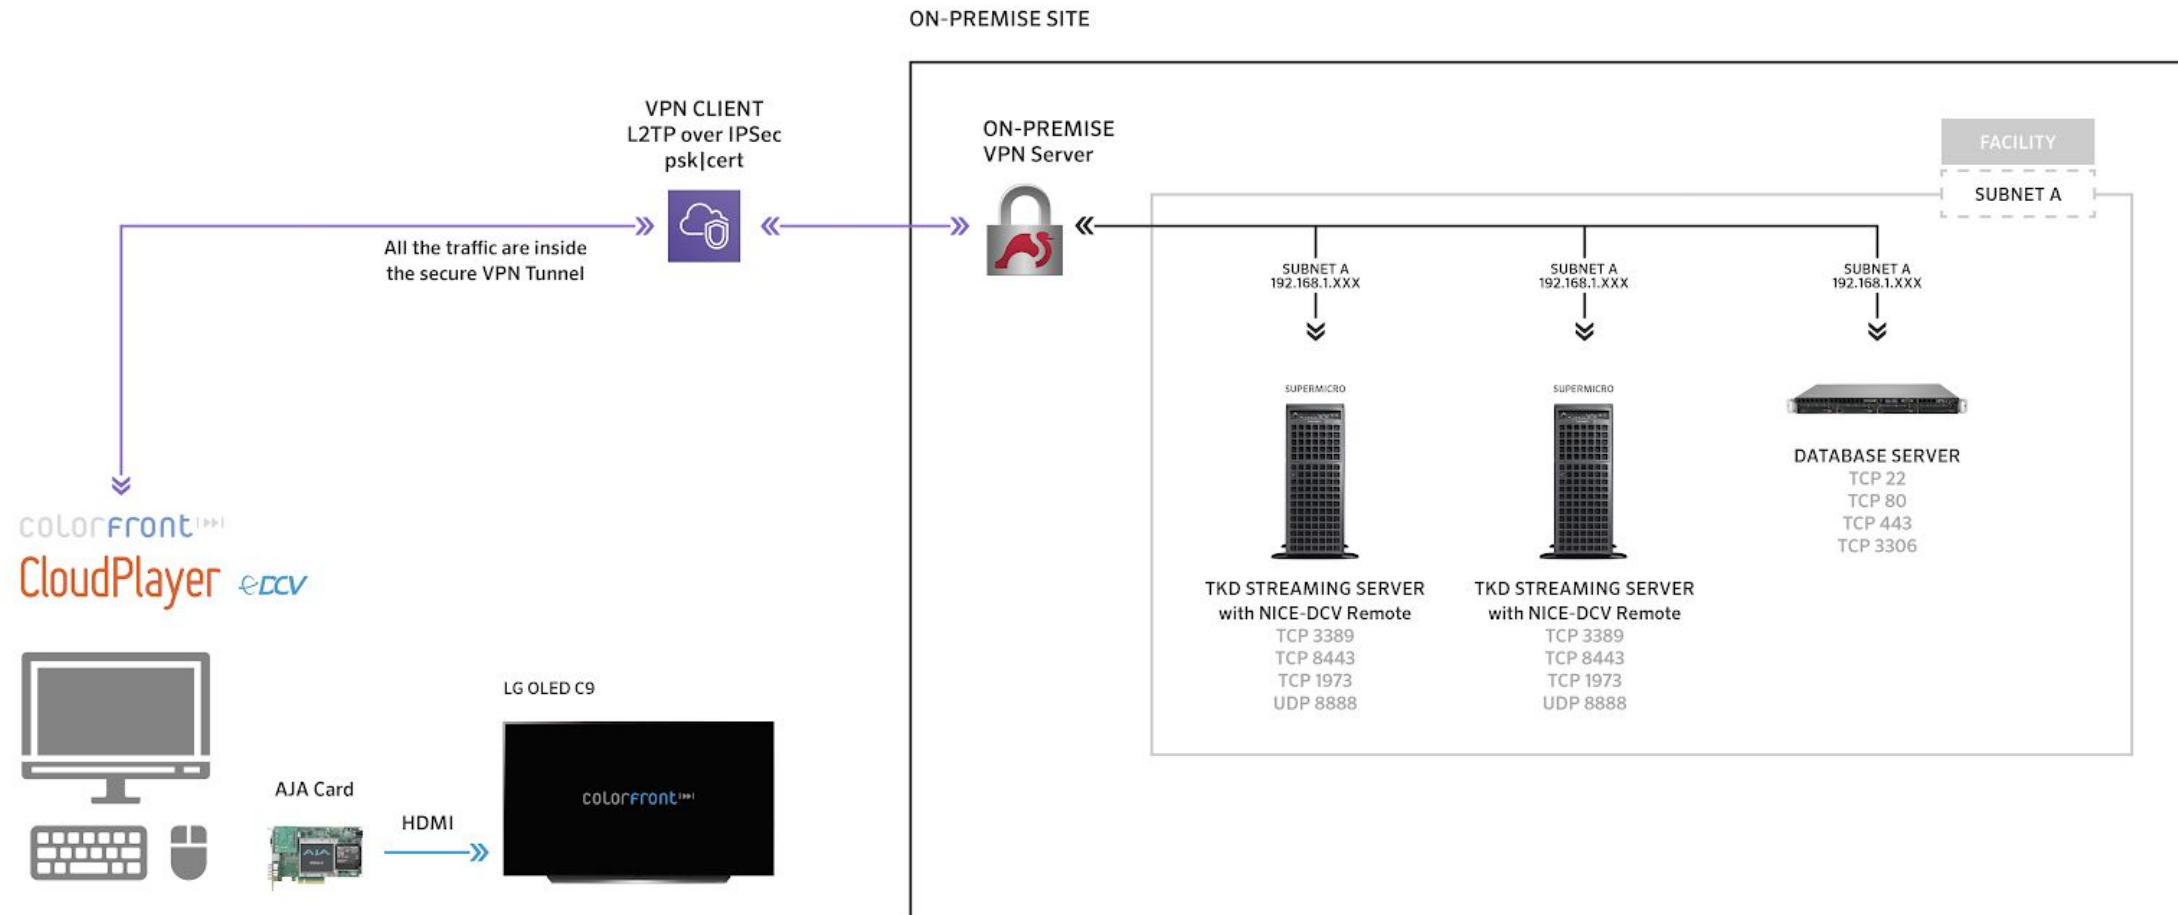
ON-PREMISE SITE

VPN CLIENT
L2TP over IPSec
psk|cert

All the traffic are inside the secure VPN Tunnel

ON-PREMISE
VPN Server

FACILITY

SUBNET A

SUBNET A
192.168.1.XXX

SUBNET A
192.168.1.XXX

SUBNET A
192.168.1.XXX

SUPERMICRO

SUPERMICRO

DATABASE SERVER
TCP 22
TCP 80
TCP 443
TCP 3306

TKD STREAMING SERVER
with NICE-DCV Remote
TCP 3389
TCP 8443
TCP 1973
UDP 8888

TKD STREAMING SERVER
with NICE-DCV Remote
TCP 3389
TCP 8443
TCP 1973
UDP 8888

colorfront
CloudPlayer
DCV

LG OLED C9

AJA Card

HDMI

colorfront